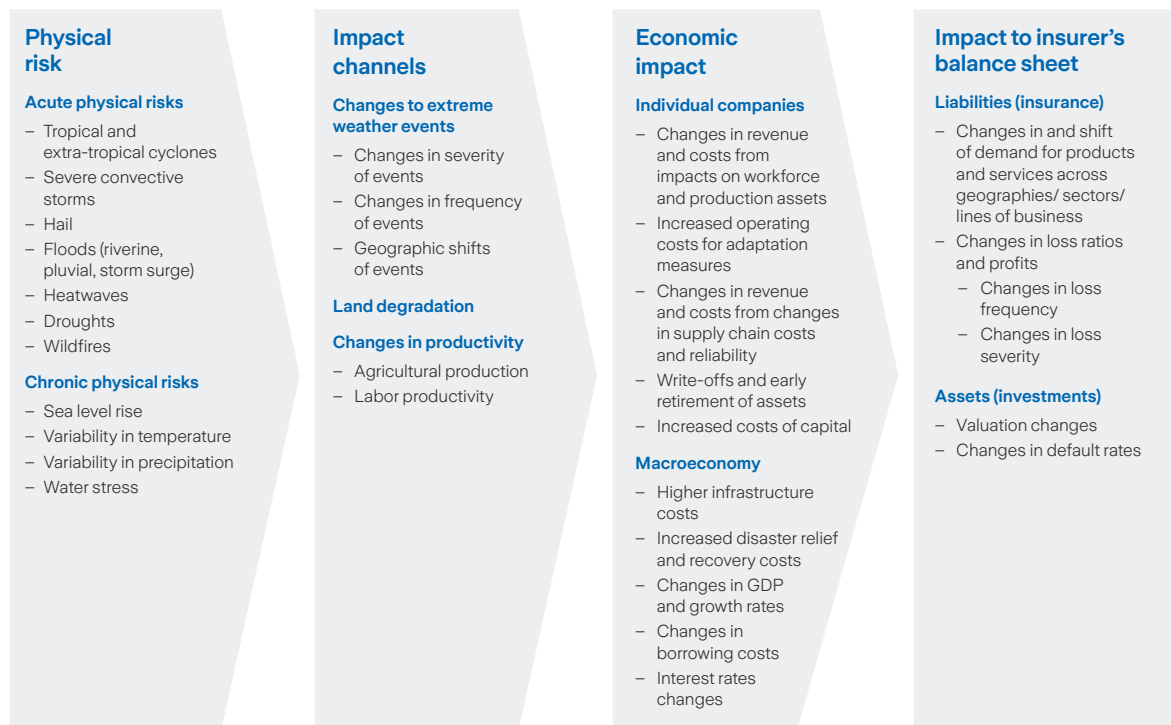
Physical risk

Acute physical risks
– Tropical and extra-tropical cyclones
– Severe convective storms
– Hail
– Floods (riverine, pluvial, storm surge)
– Heatwaves
– Droughts
– Wildfires

Chronic physical risks
– Sea level rise
– Variability in temperature
– Variability in precipitation
– Water stress

Impact channels

Changes to extreme weather events
– Changes in severity of events
– Changes in frequency of events
– Geographic shifts of events

Land degradation

Changes in productivity
– Agricultural production
– Labor productivity

Economic impact

Individual companies
– Changes in revenue and costs from impacts on workforce and production assets
– Increased operating costs for adaptation measures
– Changes in revenue and costs from changes in supply chain costs and reliability
– Write-offs and early retirement of assets
– Increased costs of capital

Macroeconomy
– Higher infrastructure costs
– Increased disaster relief and recovery costs
– Changes in GDP and growth rates
– Changes in borrowing costs
– Interest rates changes

Impact to insurer's balance sheet

Liabilities (insurance)
– Changes in and shift of demand for products and services across geographies/ sectors/ lines of business
– Changes in loss ratios and profits
– Changes in loss frequency
– Changes in loss severity

Assets (investments)
– Valuation changes
– Changes in default rates